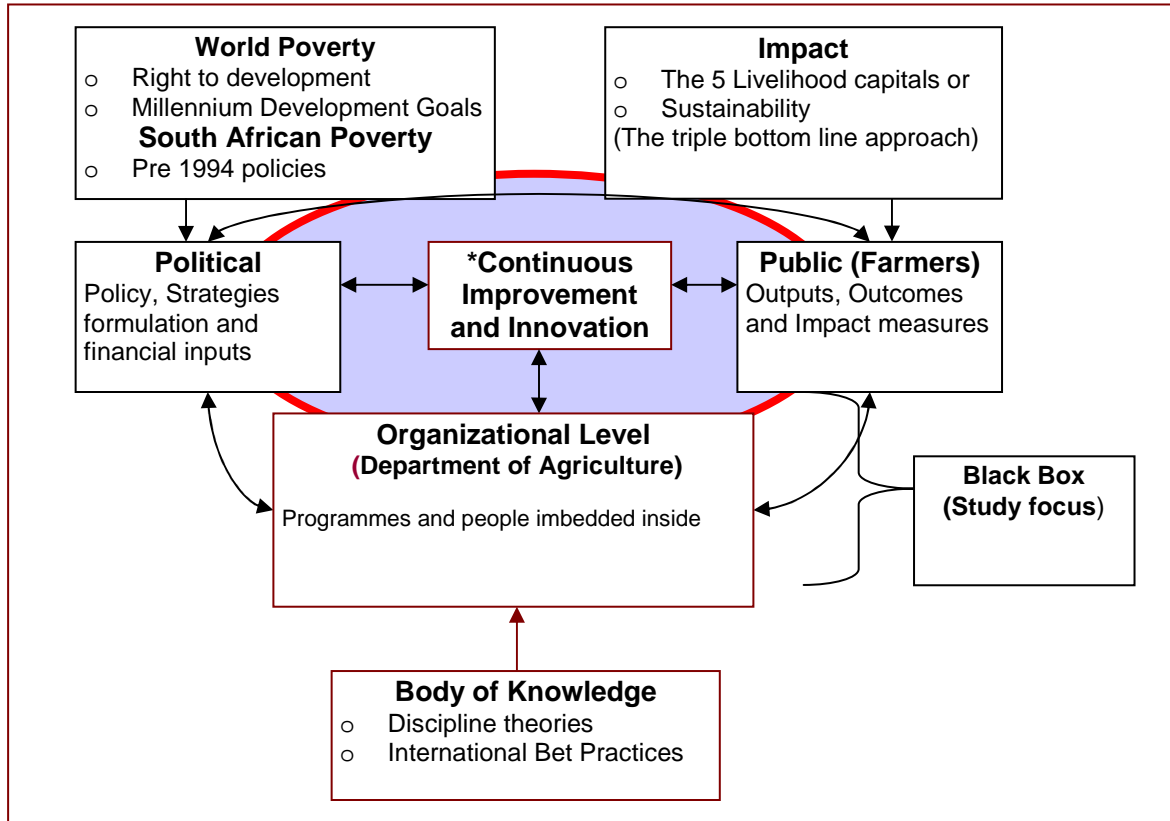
World Poverty
o Right to development
o Millennium Development Goals
South African Poverty
o Pre 1994 policies

Impact
o The 5 Livelihood capitals or
o Sustainability
(The triple bottom line approach)

Political
Policy, Strategies formulation and financial inputs

*Continuous Improvement and Innovation

Public (Farmers)
Outputs, Outcomes and Impact measures

Organizational Level
(Department of Agriculture)
Programmes and people imbedded inside

Black Box
(Study focus)

Body of Knowledge
o Discipline theories
o International Bet Practices